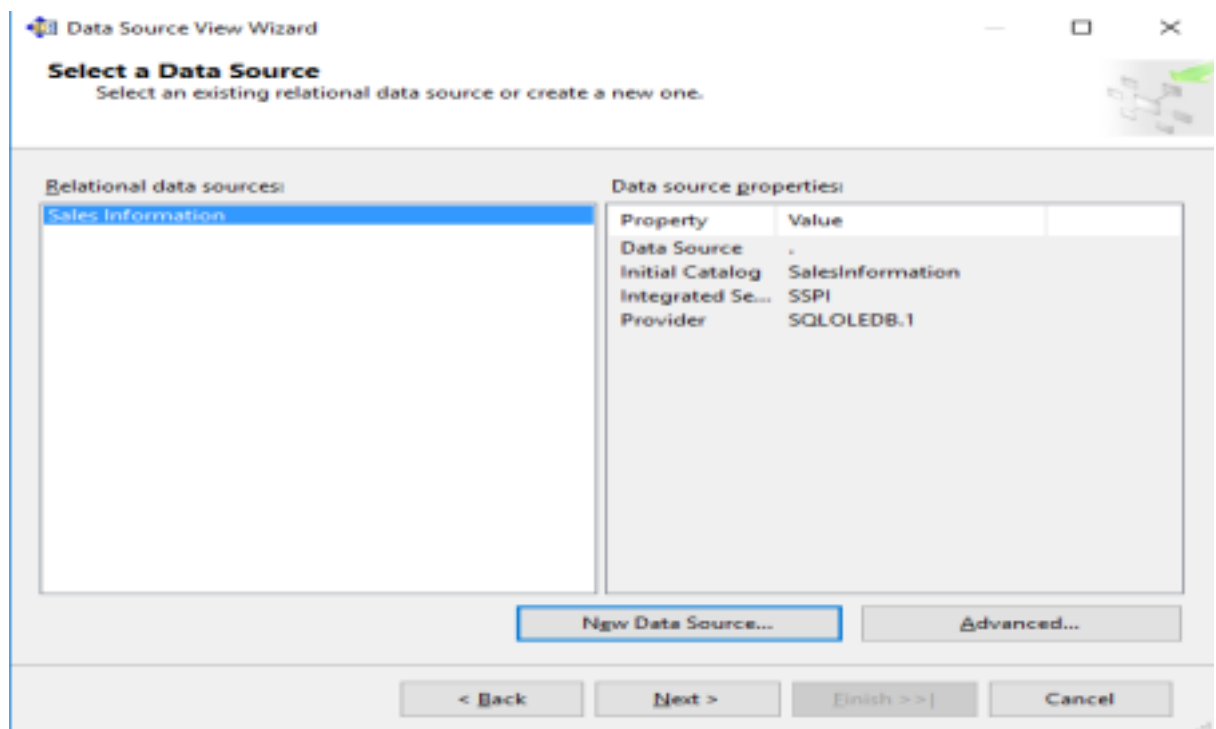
Data Source View Wizard

Select a Data Source
Select an existing relational data source or create a new one.

Relational data sources:

Sales Information

Data source properties:

| Property | Value |
|---|---|
| Data Source | . |
| Initial Catalog | SalesInformation |
| Integrated Se... | SSPI |
| Provider | SQLOLEDB.1 |

New Data Source...

Advanced...

< Back

Next >

Finish >>|

Cancel